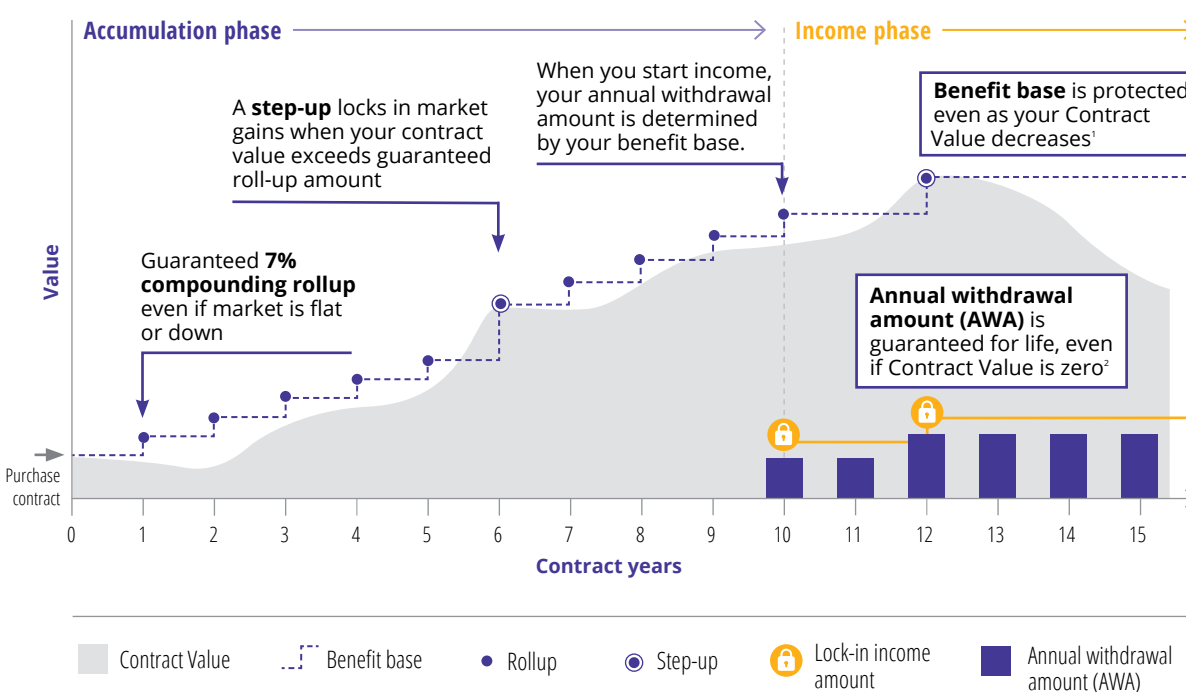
Accumulation phase

Income phase

When you start income, your annual withdrawal amount is determined by your benefit base.

Benefit base is protected even as your Contract Value decreases$^1$

A step-up locks in market gains when your contract value exceeds guaranteed roll-up amount

Value

Guaranteed 7% compounding rollup even if market is flat or down

Annual withdrawal amount (AWA) is guaranteed for life, even if Contract Value is zero$^2$

Purchase contract

0 1 2 3 4 5 6 7 8 9 10 11 12 13 14 15

Contract years

Contract Value

Benefit base

Rollup

Step-up

Lock-in income amount

Annual withdrawal amount (AWA)